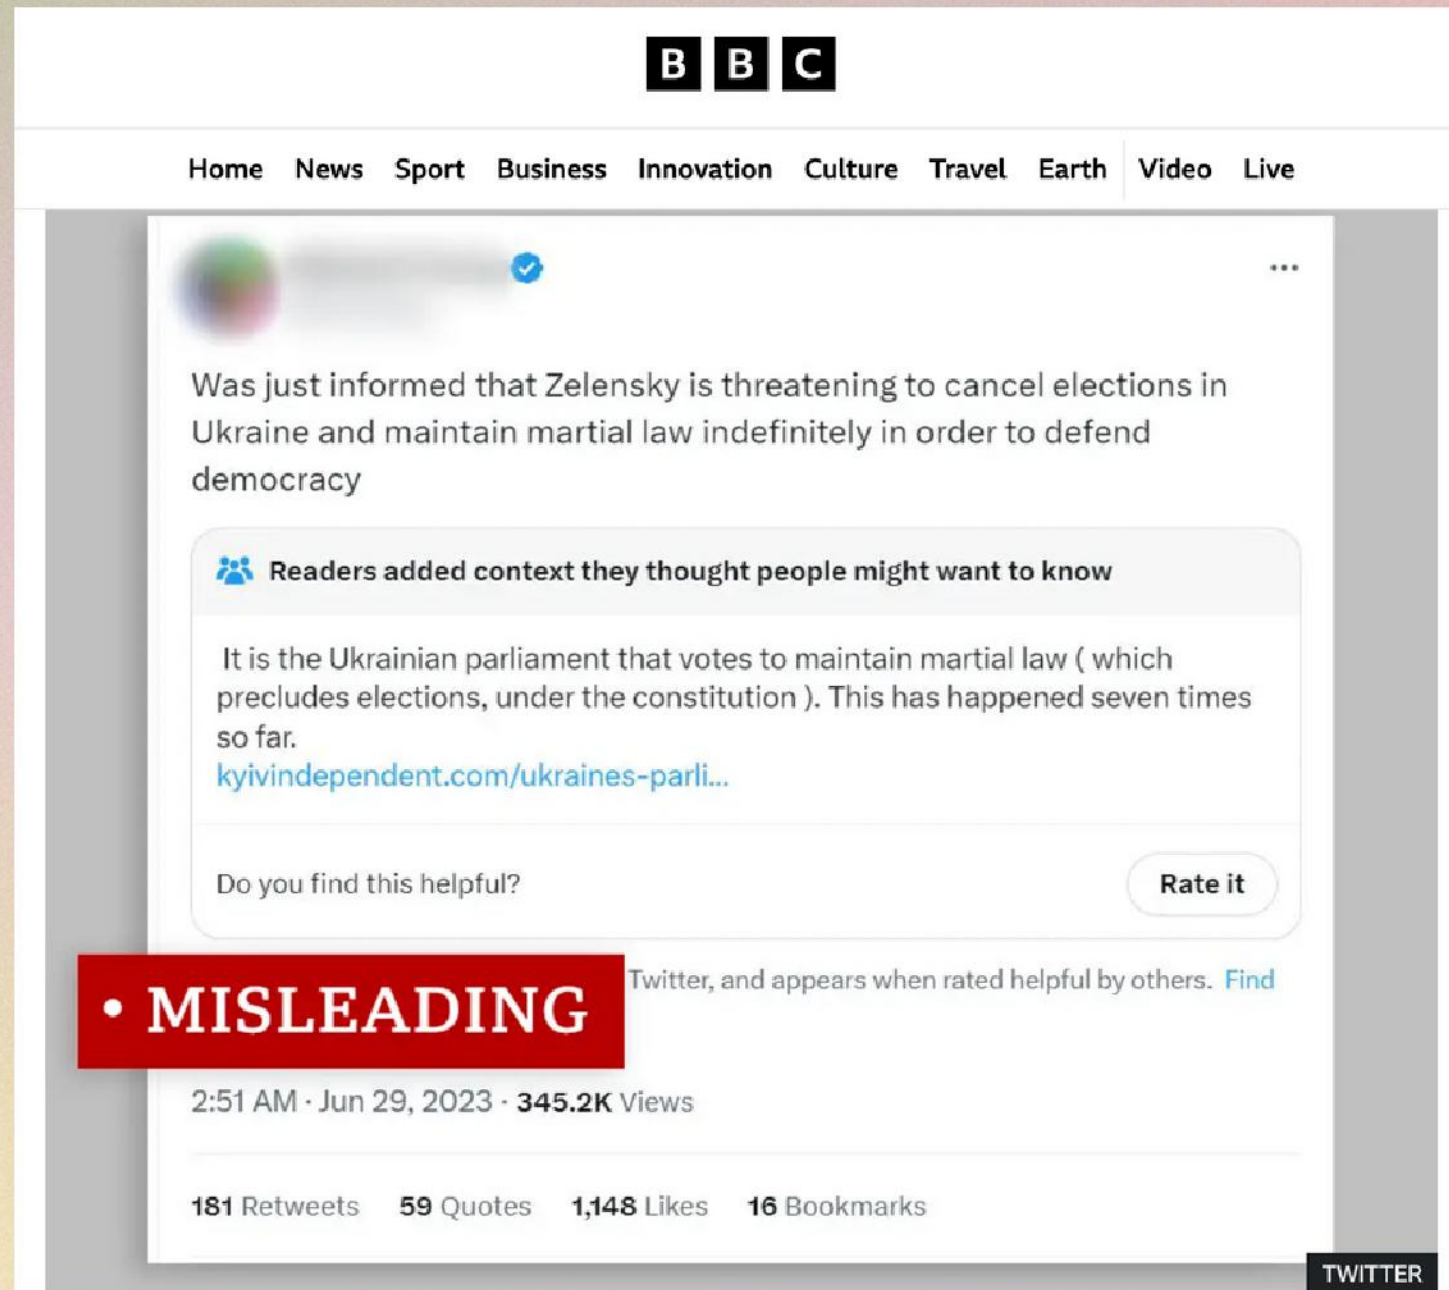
BBC

Home News Sport Business Innovation Culture Travel Earth Video Live

Was just informed that Zelensky is threatening to cancel elections in Ukraine and maintain martial law indefinitely in order to defend democracy

Readers added context they thought people might want to know

It is the Ukrainian parliament that votes to maintain martial law ( which precludes elections, under the constitution ). This has happened seven times so far.
kyivindependent.com/ukraines-parli...

Do you find this helpful?

Rate it

• MISLEADING

Twitter, and appears when rated helpful by others. Find

2:51 AM · Jun 29, 2023 · 345.2K Views

181 Retweets 59 Quotes 1,148 Likes 16 Bookmarks

TWITTER